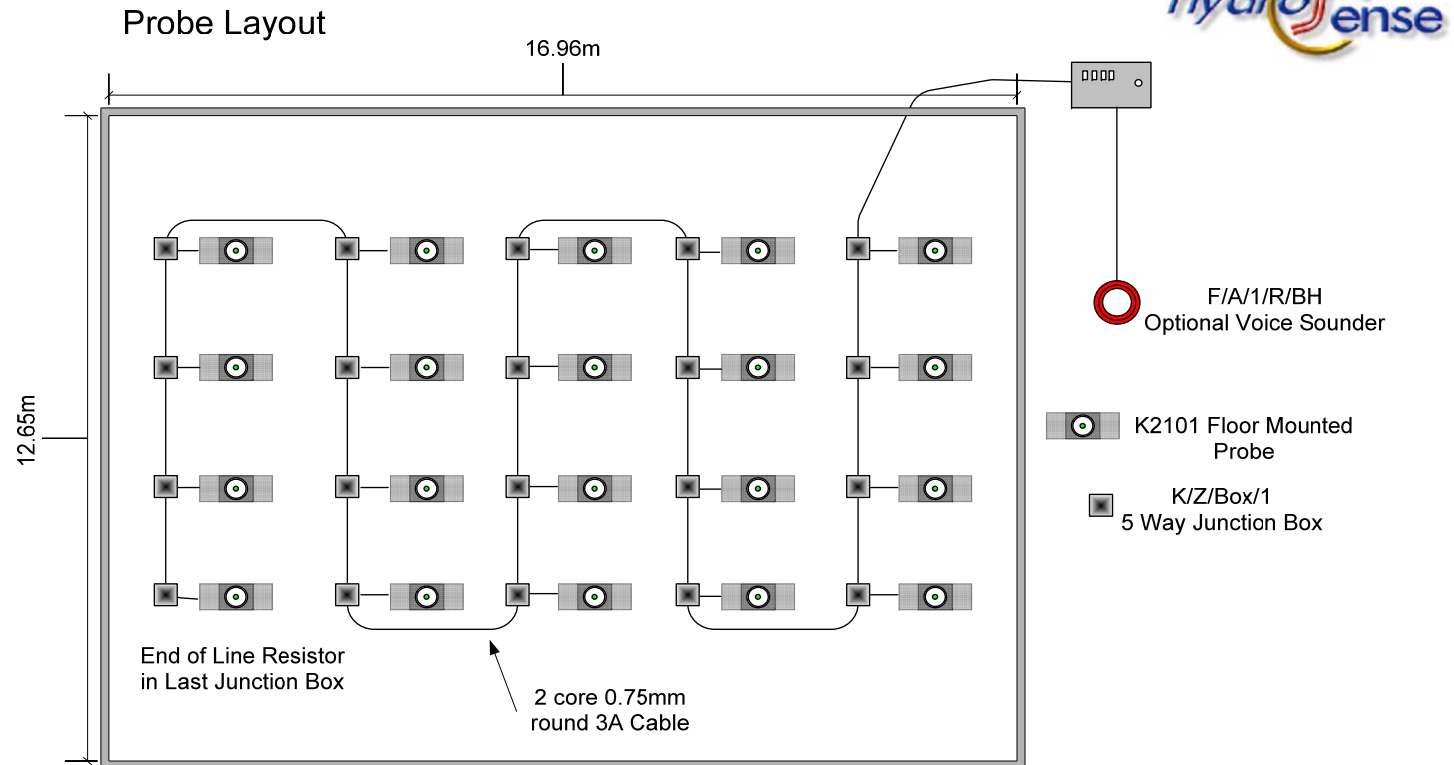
Probe Layout

hydrosense

16.96m

12.65m

F/A/1/R/BH
Optional Voice Sounder

K2101 Floor Mounted Probe

K/Z/Box/1
5 Way Junction Box

End of Line Resistor in Last Junction Box

2 core 0.75mm round 3A Cable